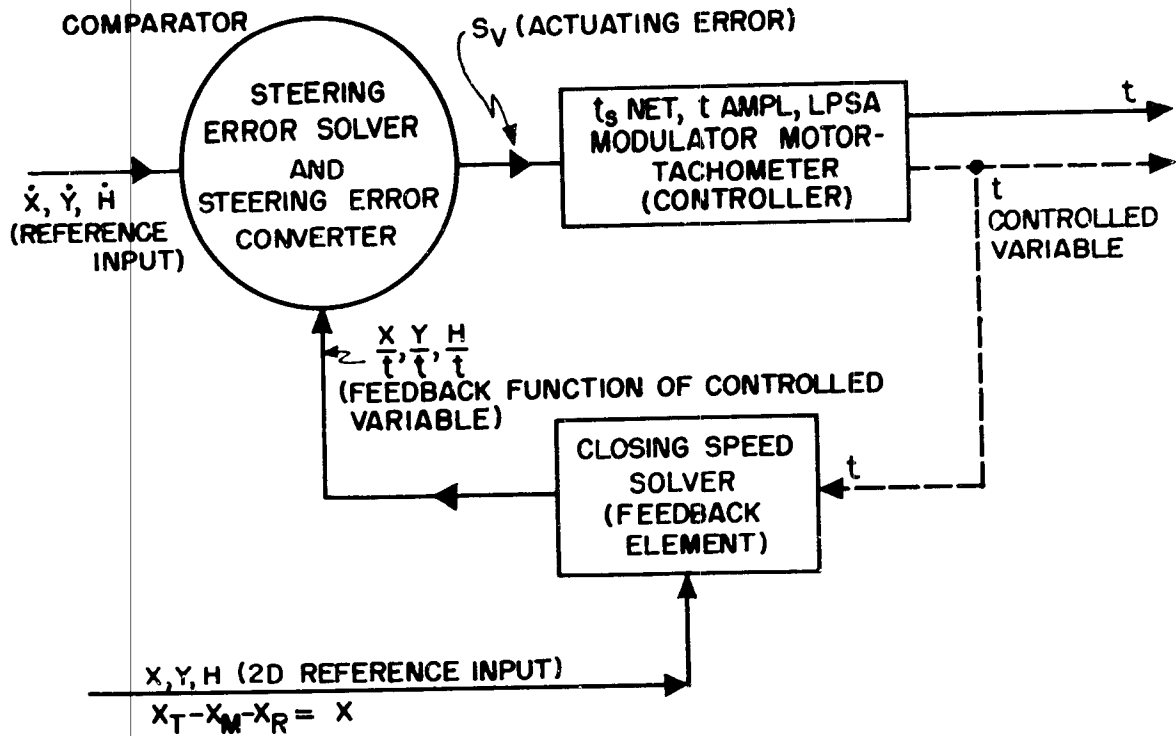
COMPARATOR

$S_V$ (ACTUATING ERROR)

STEERING ERROR SOLVER AND STEERING ERROR CONVERTER

$\dot{X}$, $\dot{Y}$, $\dot{H}$ (REFERENCE INPUT)

$t_s$ NET, t AMPL, LPSA MODULATOR MOTOR-TACHOMETER (CONTROLLER)

t

t CONTROLLED VARIABLE

$\frac{X}{t}, \frac{Y}{t}, \frac{H}{t}$ (FEEDBACK FUNCTION OF CONTROLLED VARIABLE)

CLOSING SPEED SOLVER (FEEDBACK ELEMENT)

t

X, Y, H (2D REFERENCE INPUT)

$X_T - X_M - X_R = X$